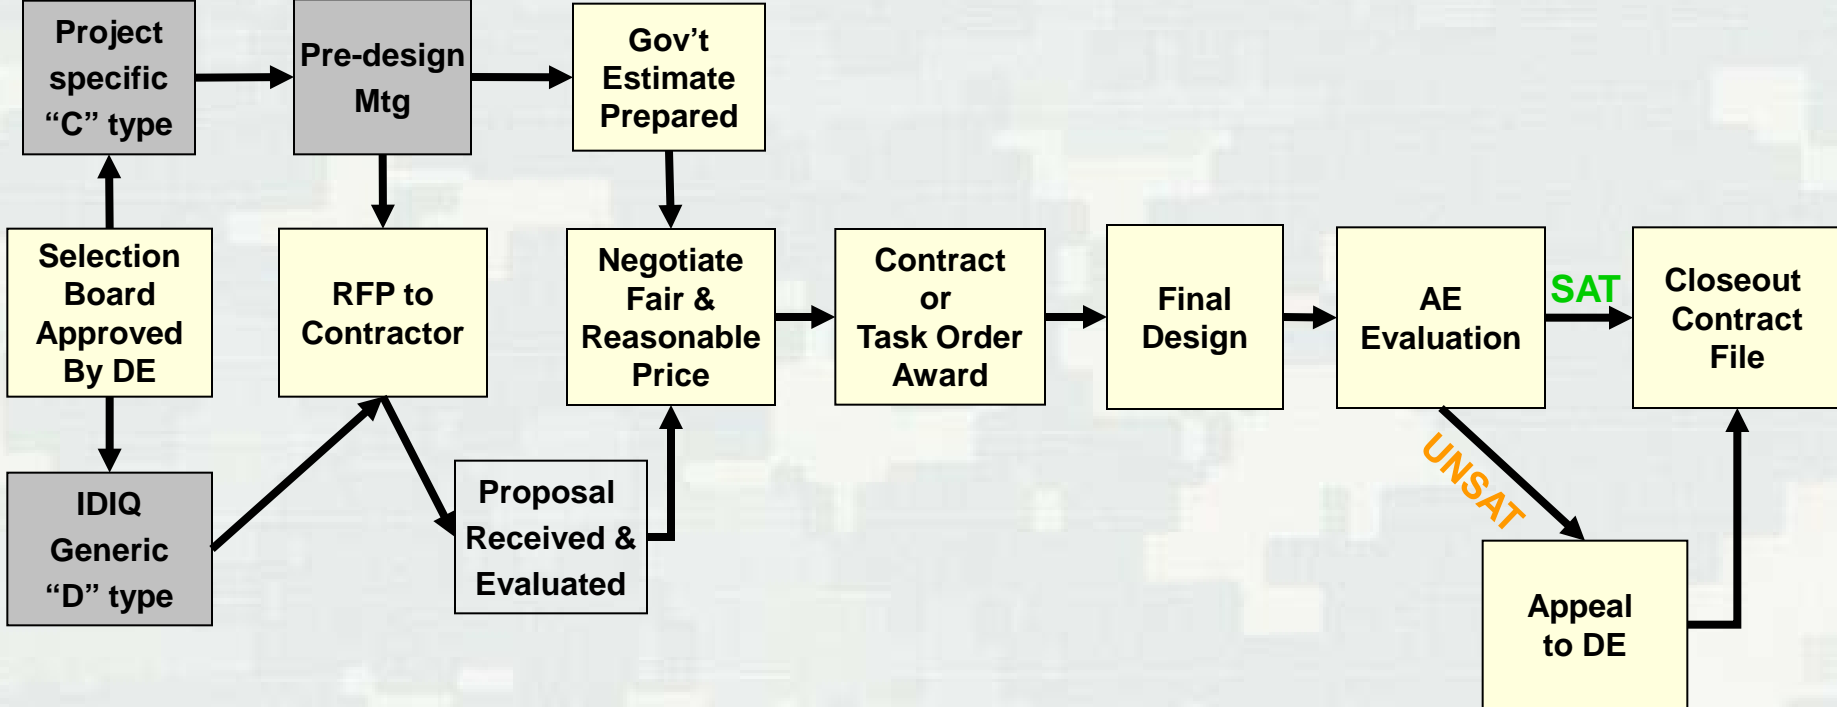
Project specific "C" type

Pre-design Mtg

Gov't Estimate Prepared

Selection Board Approved By DE

RFP to Contractor

Negotiate Fair & Reasonable Price

Contract or Task Order Award

Final Design

AE Evaluation

SAT

Closeout Contract File

IDIQ Generic "D" type

Proposal Received & Evaluated

UNSAT

Appeal to DE